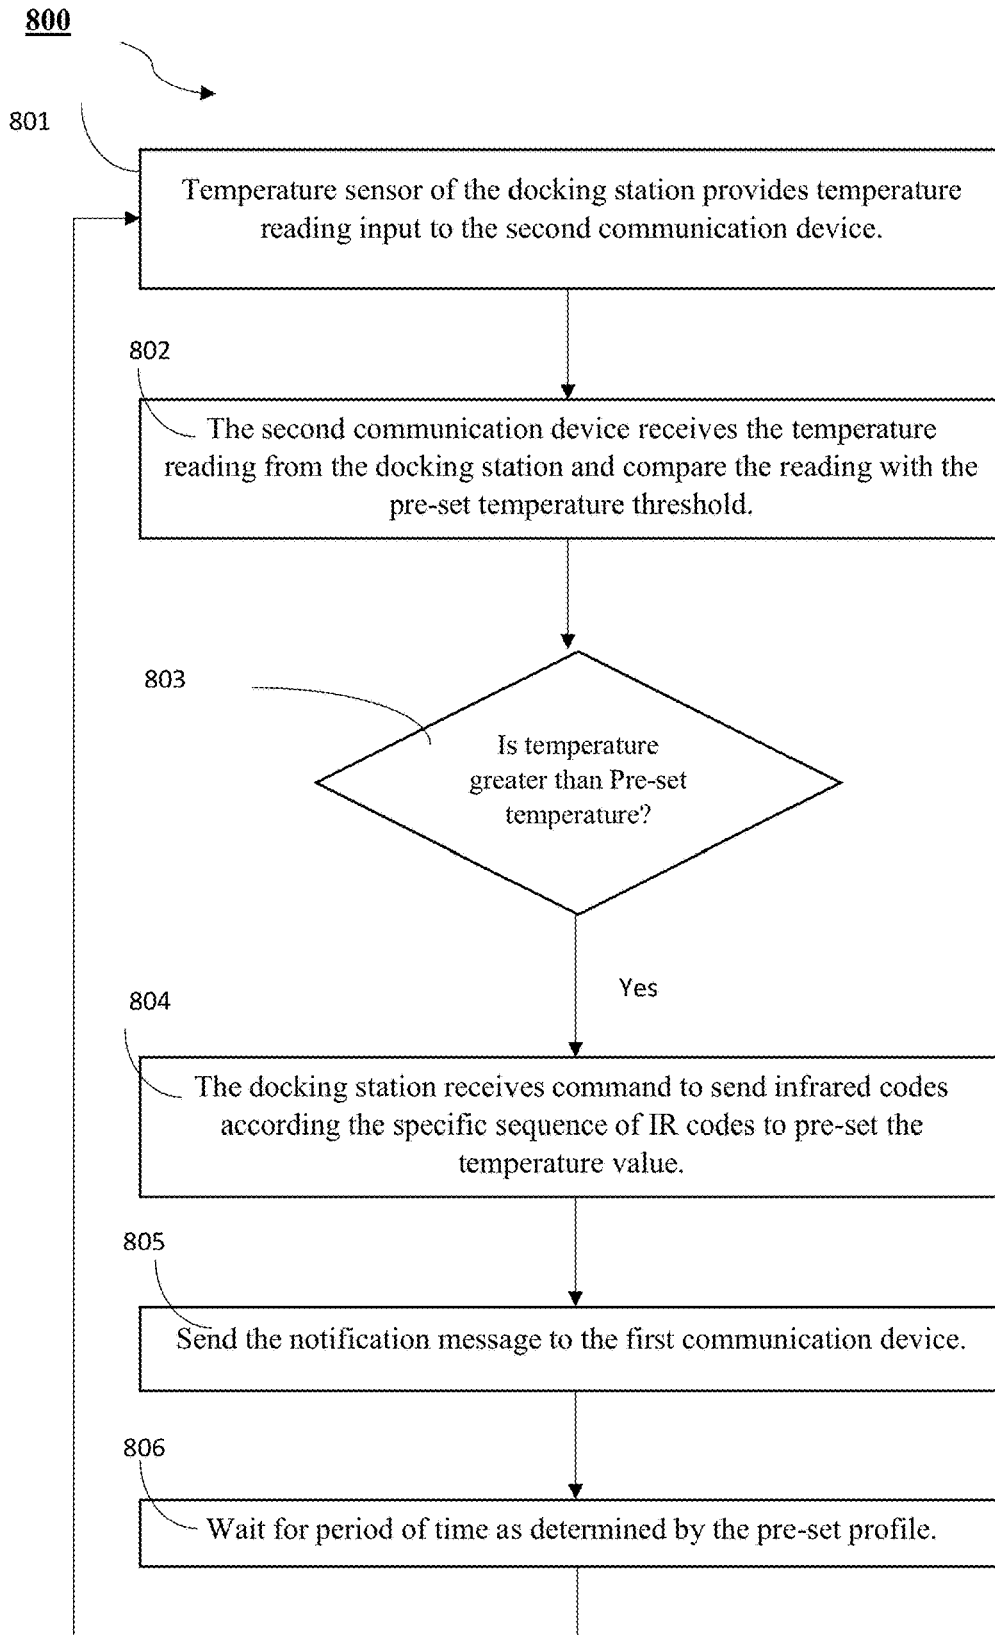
800

801

Temperature sensor of the docking station provides temperature reading input to the second communication device.

802

The second communication device receives the temperature reading from the docking station and compare the reading with the pre-set temperature threshold.

803

Is temperature greater than Pre-set temperature?

Yes

804

The docking station receives command to send infrared codes according the specific sequence of IR codes to pre-set the temperature value.

805

Send the notification message to the first communication device.

806

Wait for period of time as determined by the pre-set profile.